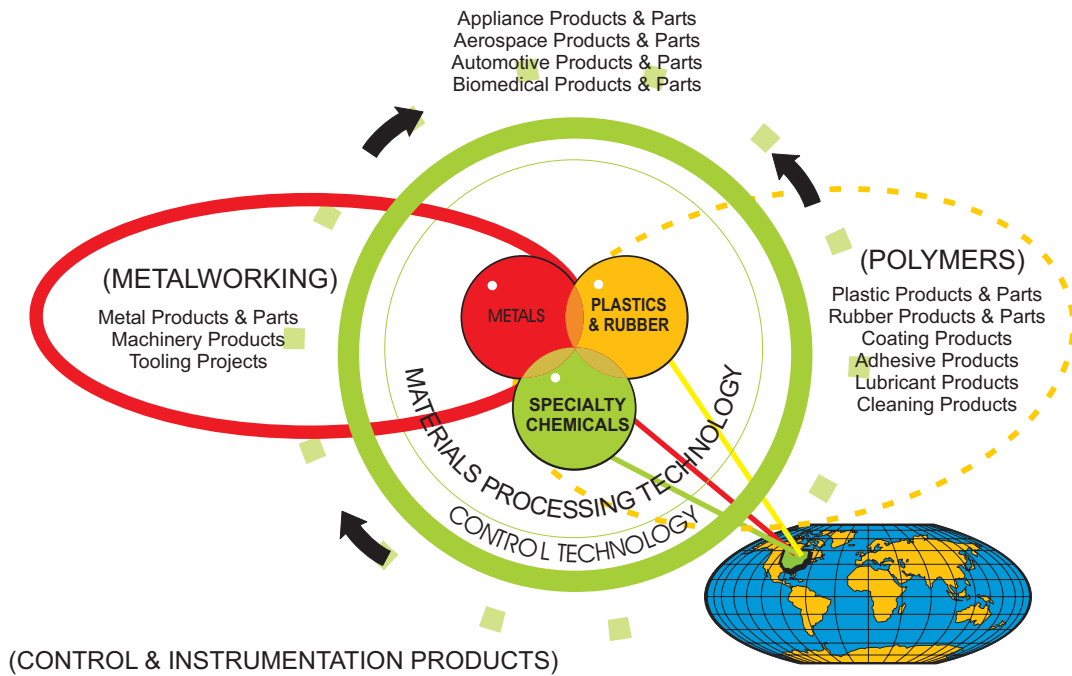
Appliance Products & Parts
Aerospace Products & Parts
Automotive Products & Parts
Biomedical Products & Parts

(METALWORKING)
Metal Products & Parts
Machinery Products
Tooling Projects

(POLYMERS)
Plastic Products & Parts
Rubber Products & Parts
Coating Products
Adhesive Products
Lubricant Products
Cleaning Products

METALS
PLASTICS & RUBBER
SPECIALTY CHEMICALS

MATERIALS PROCESSING TECHNOLOGY
CONTROL TECHNOLOGY

(CONTROL & INSTRUMENTATION PRODUCTS)